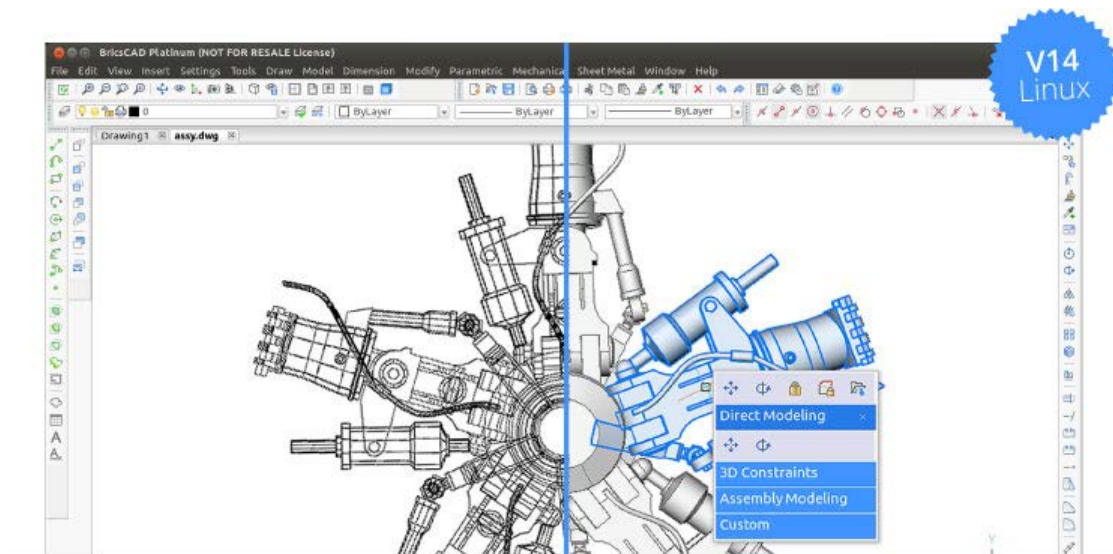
V14
Linux

BricsCAD Platinum (NOT FOR RESALE License)

File Edit View Insert Settings Tools Draw Model Dimension Modify Parametric Mechanical Sheet Metal Window Help

0

ByLayer

ByLayer

ByLayer

Drawing1

assy.dwg

Direct Modeling

3D Constraints

Assembly Modeling

Custom